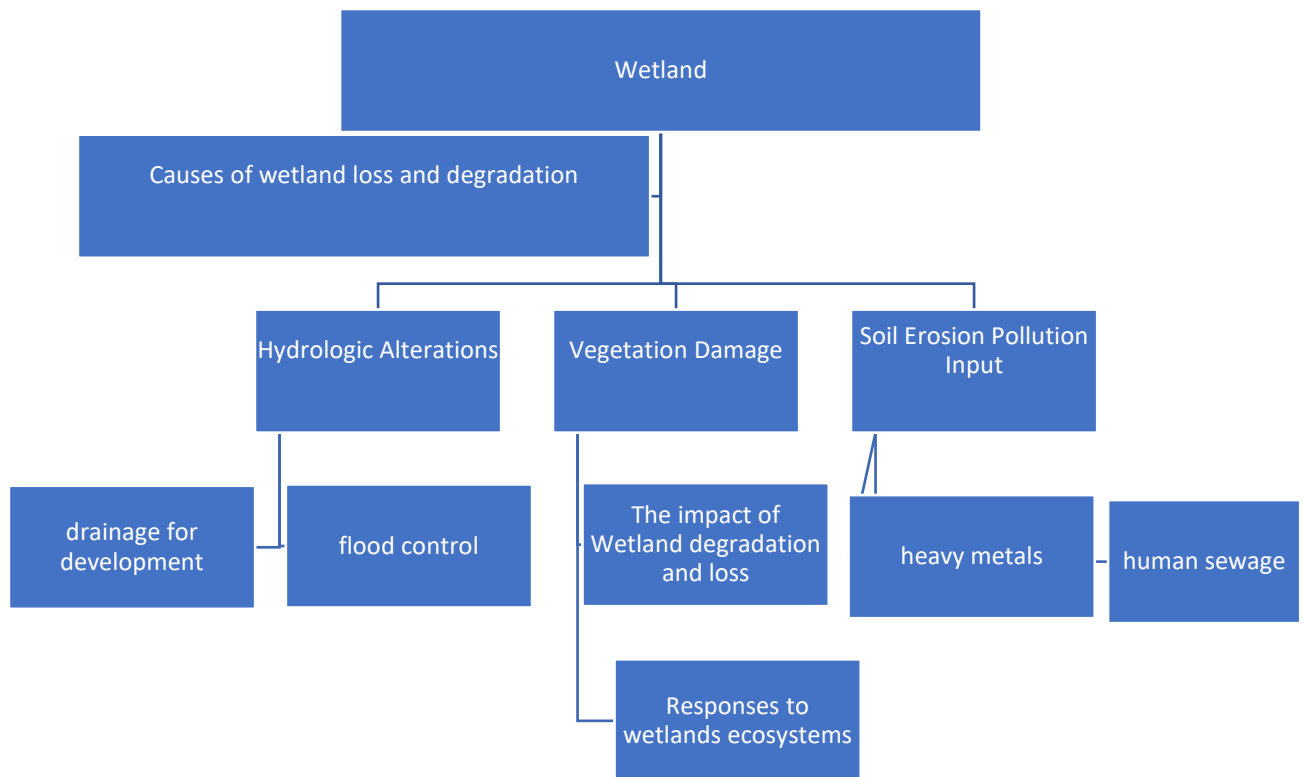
Wetland

Causes of wetland loss and degradation

Hydrologic Alterations

Vegetation Damage

Soil Erosion Pollution Input

drainage for development

flood control

The impact of Wetland degradation and loss

heavy metals

human sewage

Responses to wetlands ecosystems